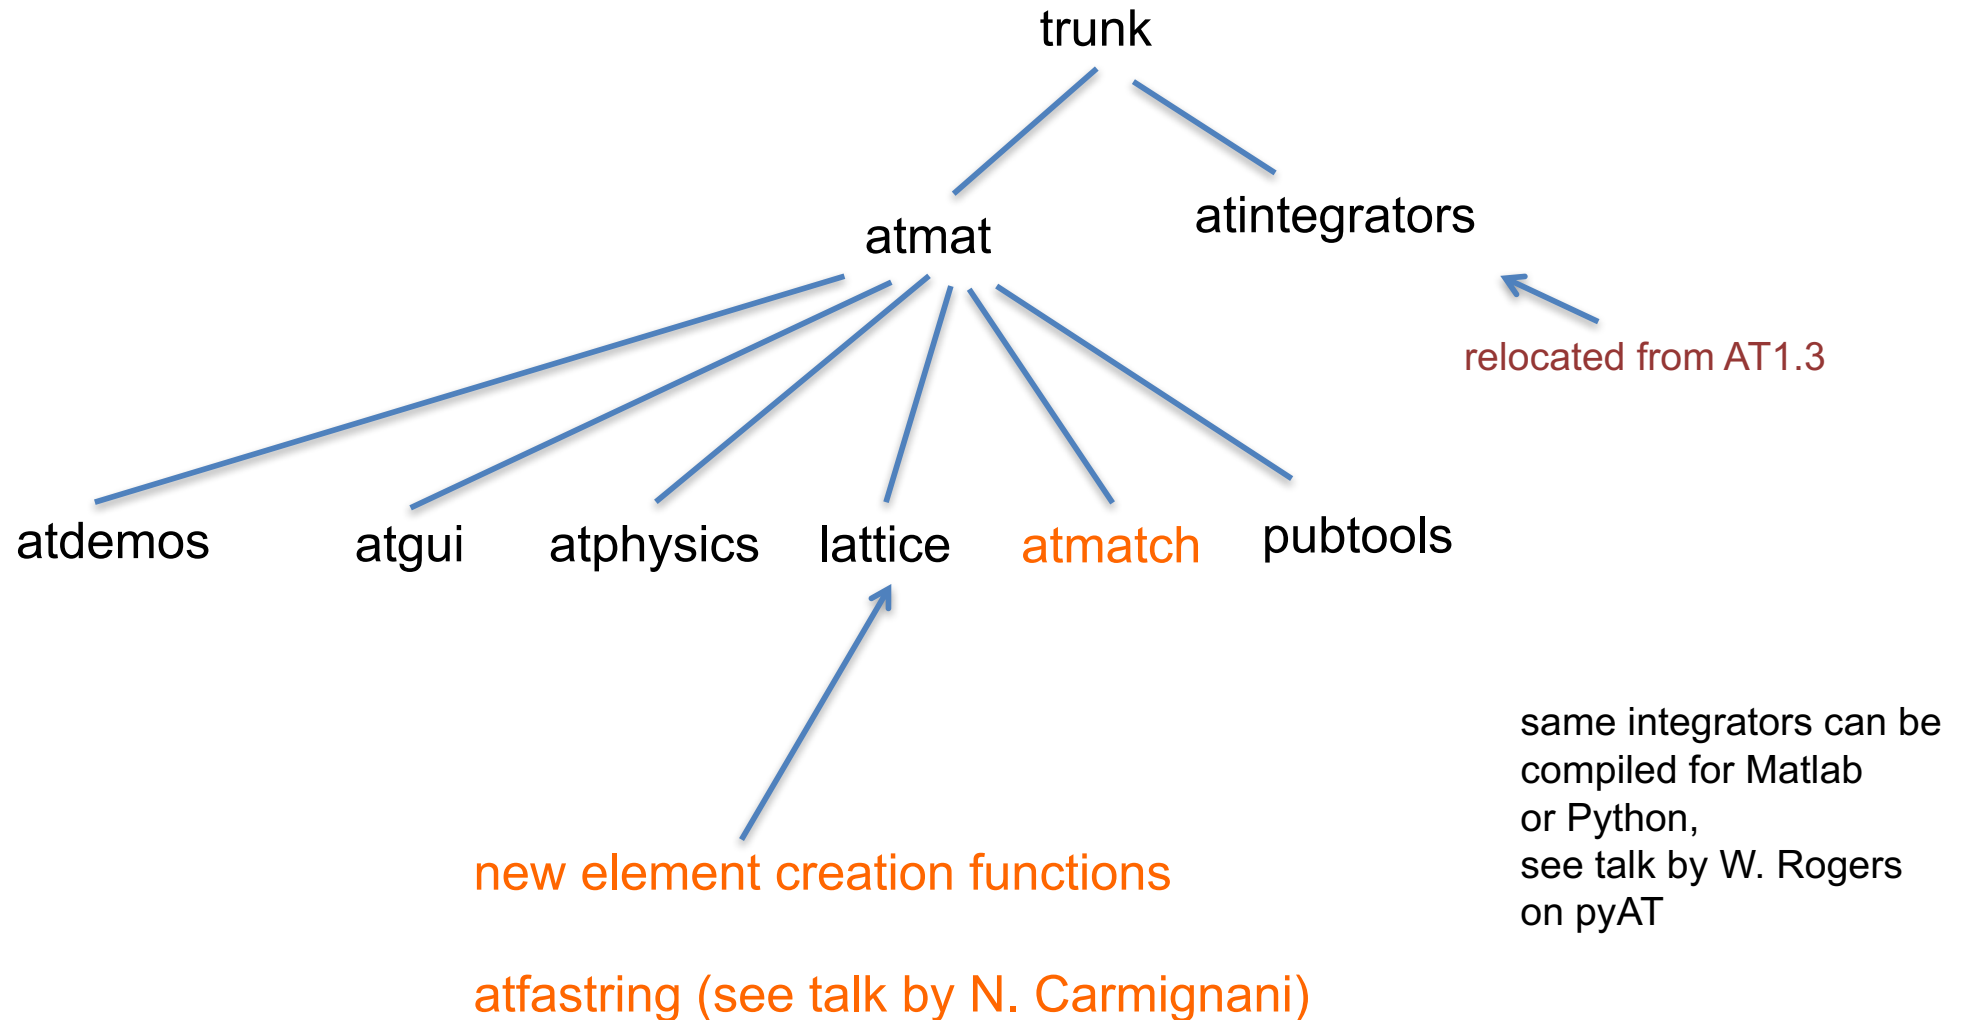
trunk

atmat

atintegrators

relocated from AT1.3

atdemos

atgui

atphysics

lattice

atmatch

pubtools

same integrators can be compiled for Matlab or Python, see talk by W. Rogers on pyAT

new element creation functions

atfastring (see talk by N. Carmignani)